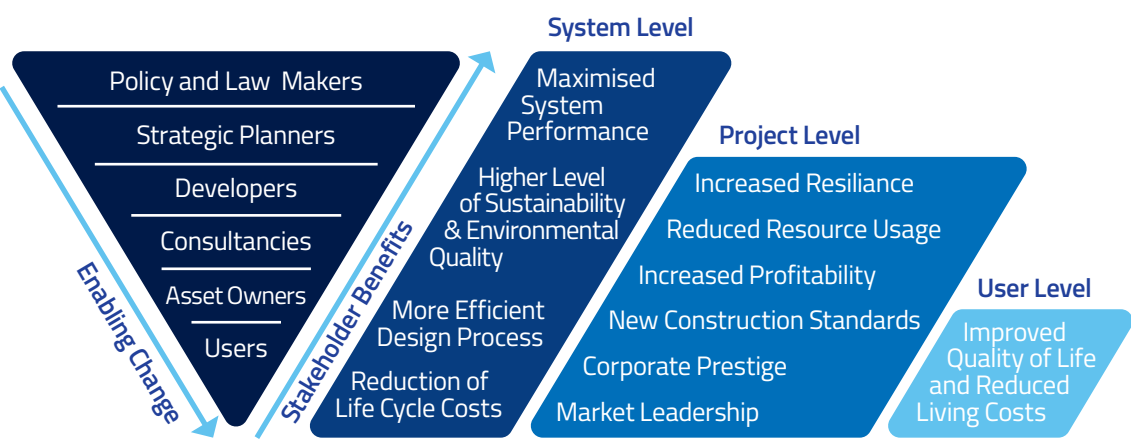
Policy and Law Makers

Strategic Planners

Developers

Consultancies

Asset Owners

Users

Enabling Change

Stakeholder Benefits

System Level

Maximised System Performance

Higher Level of Sustainability & Environmental Quality

More Efficient Design Process

Reduction of Life Cycle Costs

Project Level

Increased Resiliance

Reduced Resource Usage

Increased Profitability

New Construction Standards

Corporate Prestige

Market Leadership

User Level

Improved Quality of Life and Reduced Living Costs